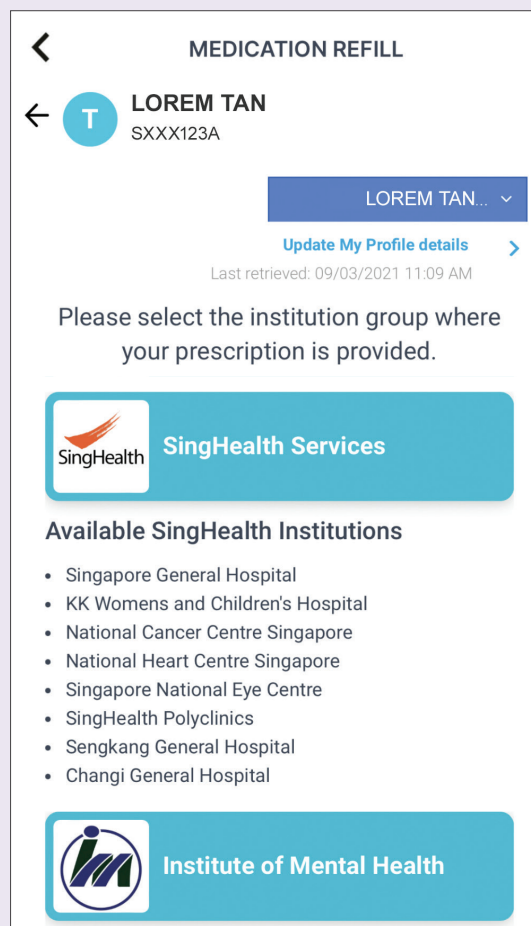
MEDICATION REFILL

T LOREM TAN
SXXX123A

LOREM TAN...

Update My Profile details
Last retrieved: 09/03/2021 11:09 AM

Please select the institution group where your prescription is provided.

SingHealth

SingHealth Services

Available SingHealth Institutions

- Singapore General Hospital
- KK Womens and Children's Hospital
- National Cancer Centre Singapore
- National Heart Centre Singapore
- Singapore National Eye Centre
- SingHealth Polyclinics
- Sengkang General Hospital
- Changi General Hospital

Institute of Mental Health